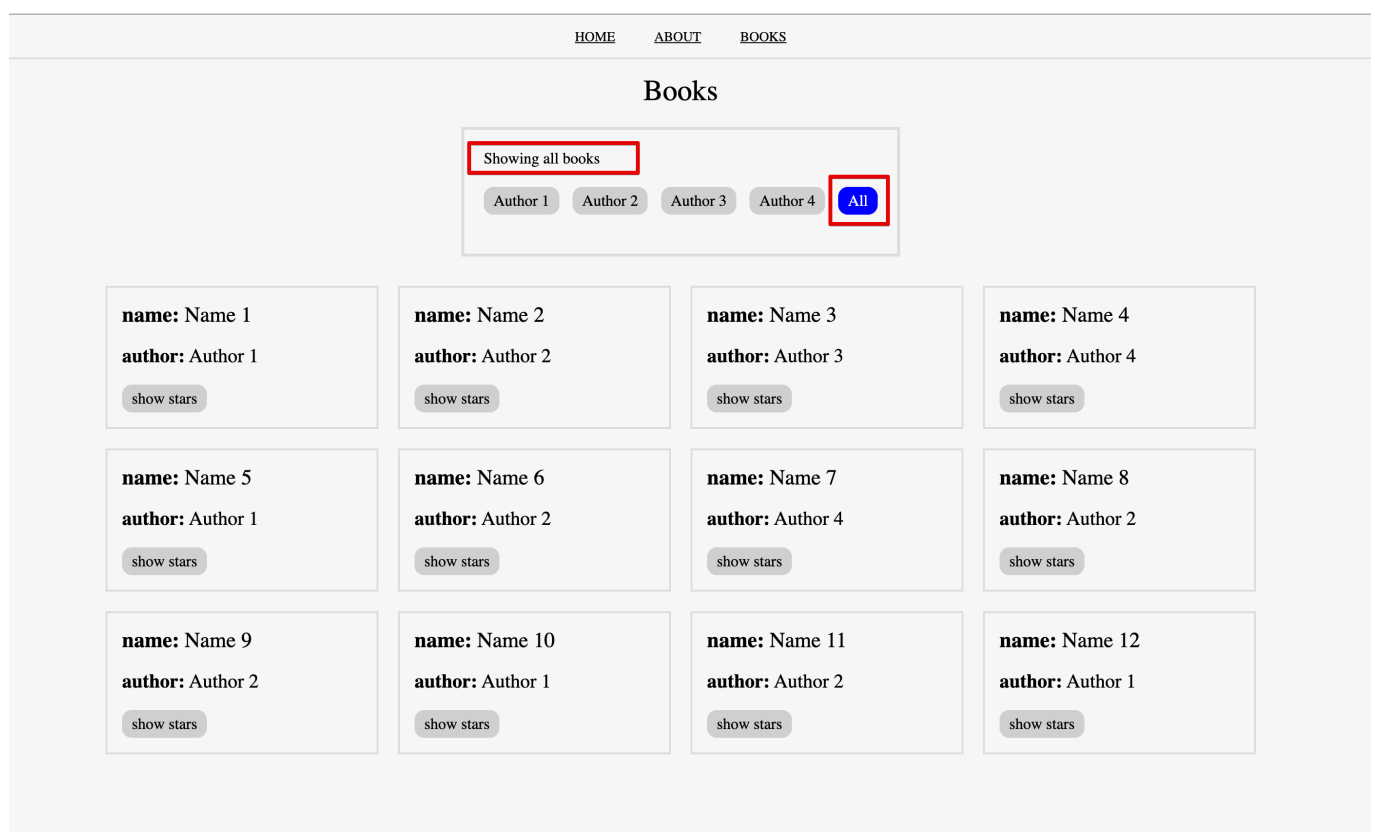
HOME ABOUT BOOKS

Books

Showing all books

Author 1 Author 2 Author 3 Author 4 All

**name:** Name 1
**author:** Author 1
show stars

**name:** Name 2
**author:** Author 2
show stars

**name:** Name 3
**author:** Author 3
show stars

**name:** Name 4
**author:** Author 4
show stars

**name:** Name 5
**author:** Author 1
show stars

**name:** Name 6
**author:** Author 2
show stars

**name:** Name 7
**author:** Author 4
show stars

**name:** Name 8
**author:** Author 2
show stars

**name:** Name 9
**author:** Author 2
show stars

**name:** Name 10
**author:** Author 1
show stars

**name:** Name 11
**author:** Author 2
show stars

**name:** Name 12
**author:** Author 1
show stars